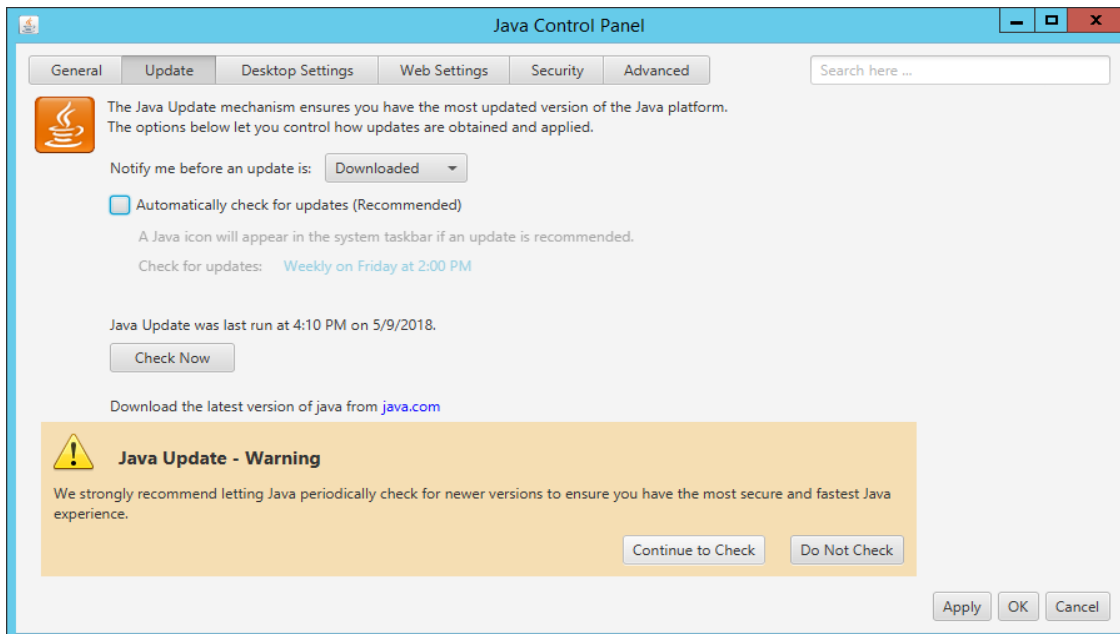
Java Control Panel

General | Update | Desktop Settings | Web Settings | Security | Advanced

Search here ...

The Java Update mechanism ensures you have the most updated version of the Java platform.
The options below let you control how updates are obtained and applied.

Notify me before an update is: Downloaded

Automatically check for updates (Recommended)

A Java icon will appear in the system taskbar if an update is recommended.

Check for updates: Weekly on Friday at 2:00 PM

Java Update was last run at 4:10 PM on 5/9/2018.

Check Now

Download the latest version of java from java.com

Java Update - Warning

We strongly recommend letting Java periodically check for newer versions to ensure you have the most secure and fastest Java experience.

Continue to Check

Do Not Check

Apply

OK

Cancel